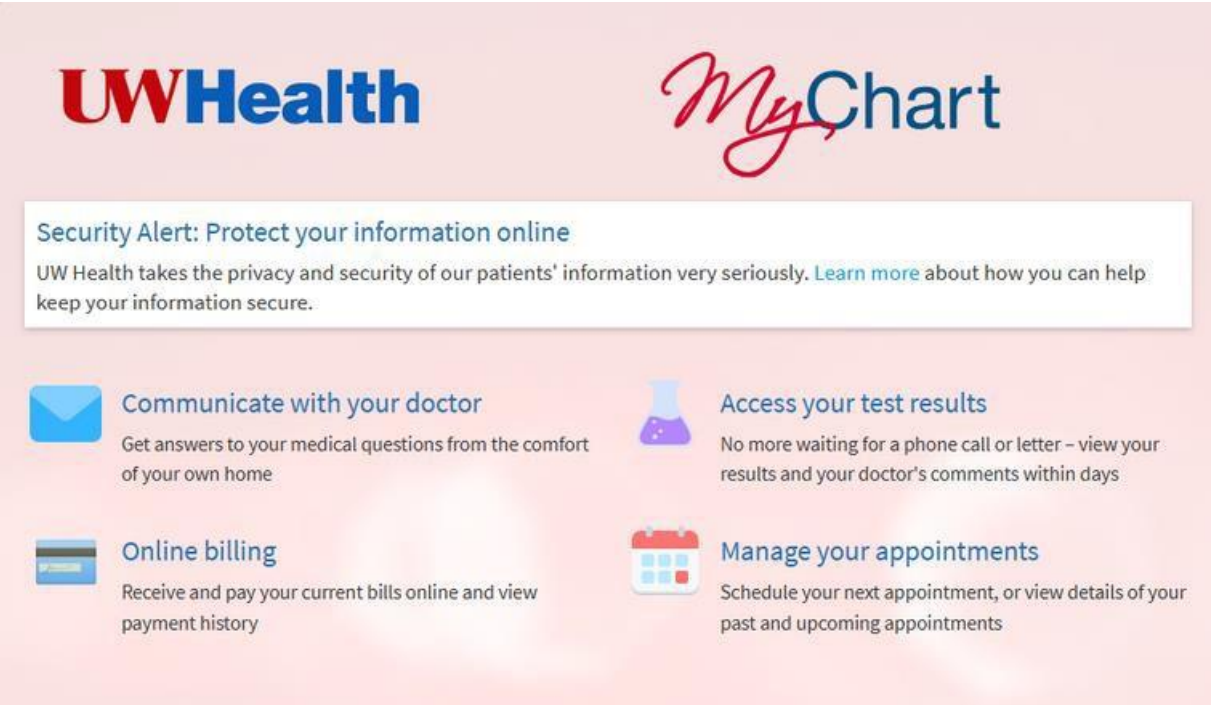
UWHealth

MyChart

Security Alert: Protect your information online

UW Health takes the privacy and security of our patients' information very seriously. Learn more about how you can help keep your information secure.

Communicate with your doctor

Get answers to your medical questions from the comfort of your own home

Access your test results

No more waiting for a phone call or letter – view your results and your doctor's comments within days

Online billing

Receive and pay your current bills online and view payment history

Manage your appointments

Schedule your next appointment, or view details of your past and upcoming appointments